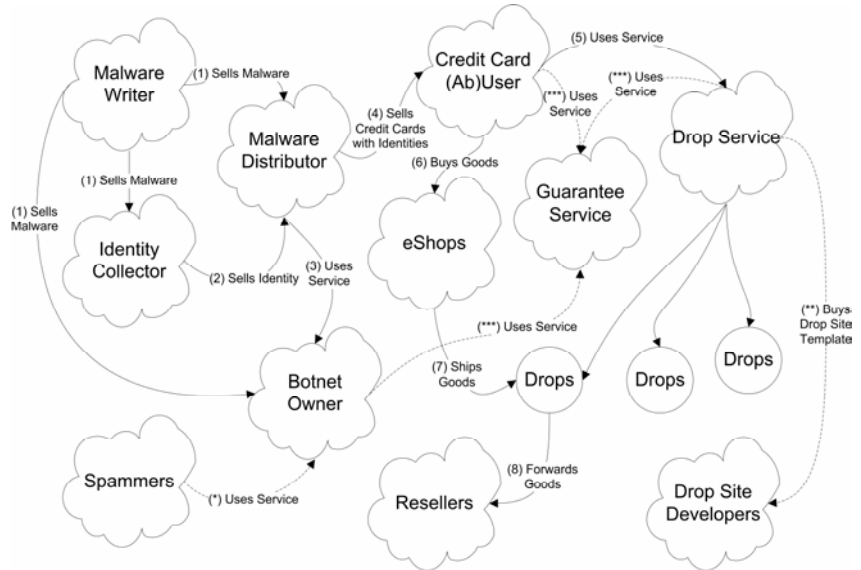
Malware Writer

(1) Sells Malware

Malware Distributor

(1) Sells Malware

(1) Sells Malware

Identity Collector

(2) Sells Identity

(3) Uses Service

Botnet Owner

Spammers

(*) Uses Service

Credit Card (Ab)User

(4) Sells Credit Cards with Identities

(5) Uses Service

(***) Uses Service

(***) Uses Service

(6) Buys Goods

eShops

Guarantee Service

Drop Service

(***) Uses Service

(7) Ships Goods

Drops

Drops

Drops

(**) Buys Drop Site Template

(8) Forwards Goods

Resellers

Drop Site Developers